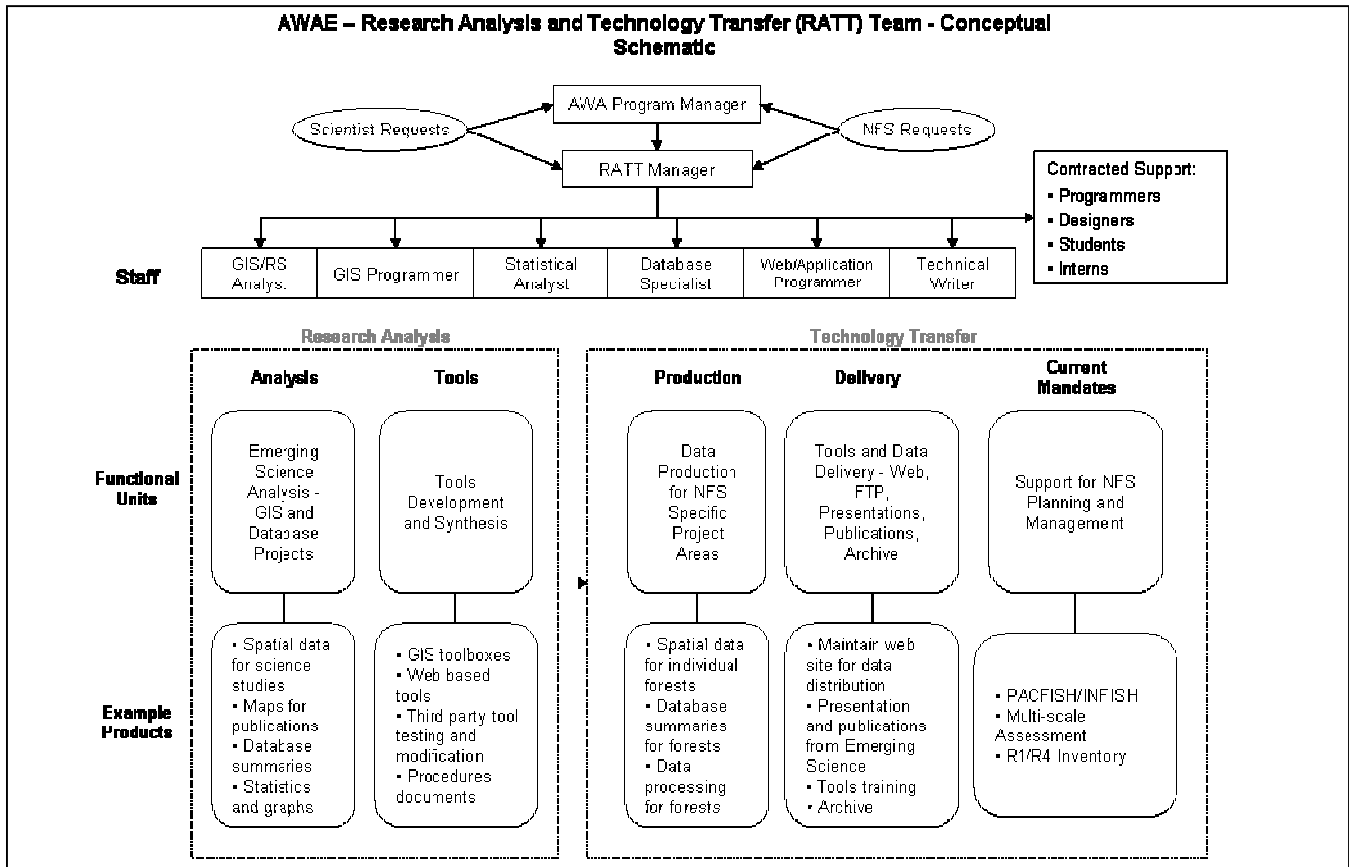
AWAE – Research Analysis and Technology Transfer (RATT) Team - Conceptual Schematic

AWA Program Manager

Scientist Requests

NFS Requests

RATT Manager

Contracted Support:
▪ Programmers
▪ Designers
▪ Students
▪ Interns

Staff

| GIS/RS Analyst | GIS Programmer | Statistical Analyst | Database Specialist | Web/Application Programmer | Technical Writer |
|---|---|---|---|---|---|

Research Analysis

Technology Transfer

Analysis

Tools

Production

Delivery

Current Mandates

Functional Units

Emerging Science Analysis - GIS and Database Projects

Tools Development and Synthesis

Data Production for NFS Specific Project Areas

Tools and Data Delivery - Web, FTP, Presentations, Publications, Archive

Support for NFS Planning and Management

Example Products

▪ Spatial data for science studies
▪ Maps for publications
▪ Database summaries
▪ Statistics and graphs

▪ GIS toolboxes
▪ Web based tools
▪ Third party tool testing and modification
▪ Procedures documents

▪ Spatial data for individual forests
▪ Database summaries for forests
▪ Data processing for forests

▪ Maintain web site for data distribution
▪ Presentation and publications from Emerging Science
▪ Tools training
▪ Archive

▪ PACFISH/INFISH
▪ Multi-scale Assessment
▪ R1/R4 Inventory